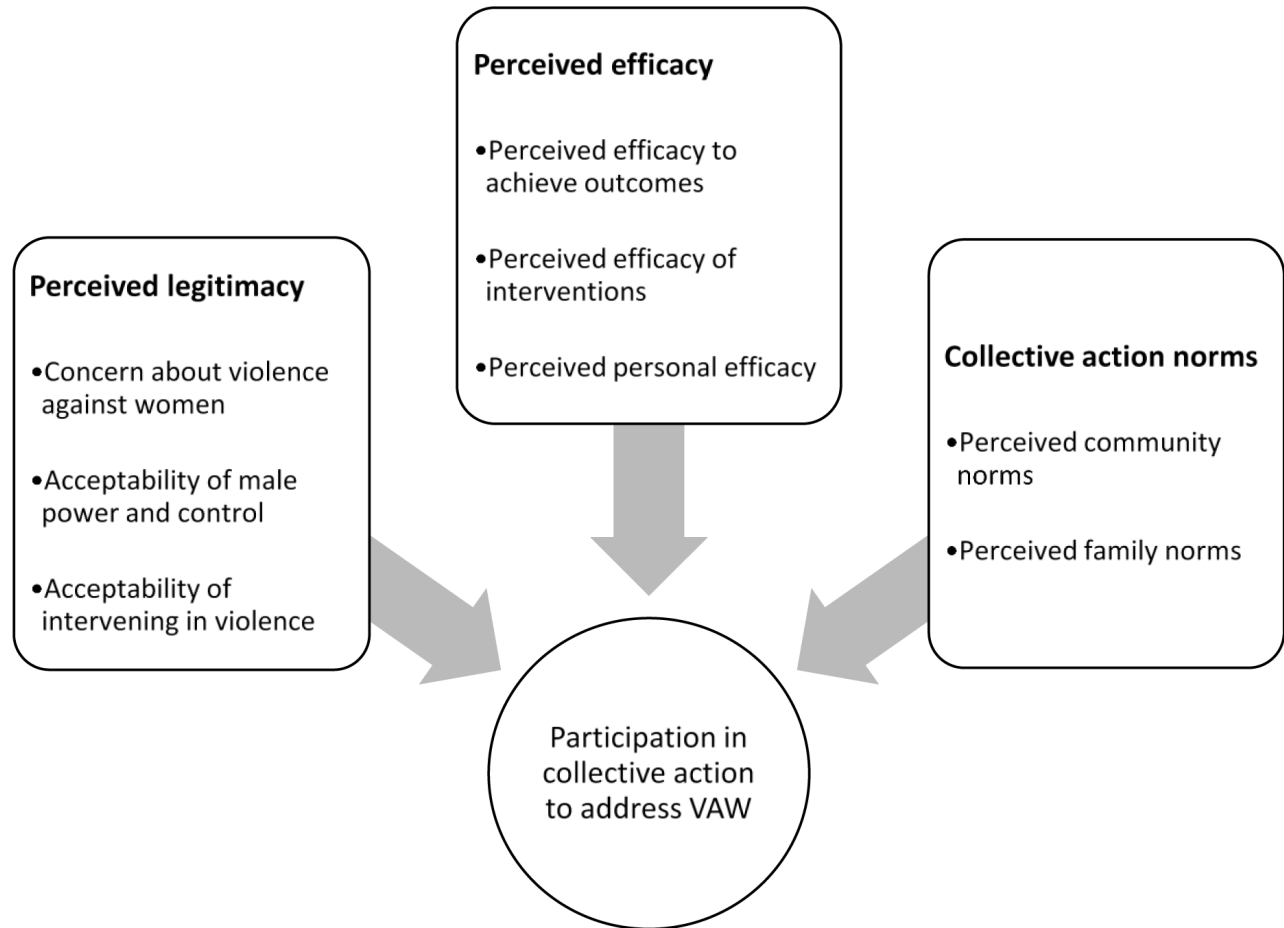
**Perceived efficacy**

•Perceived efficacy to achieve outcomes

•Perceived efficacy of interventions

•Perceived personal efficacy

**Perceived legitimacy**

•Concern about violence against women

•Acceptability of male power and control

•Acceptability of intervening in violence

**Collective action norms**

•Perceived community norms

•Perceived family norms

Participation in collective action to address VAW